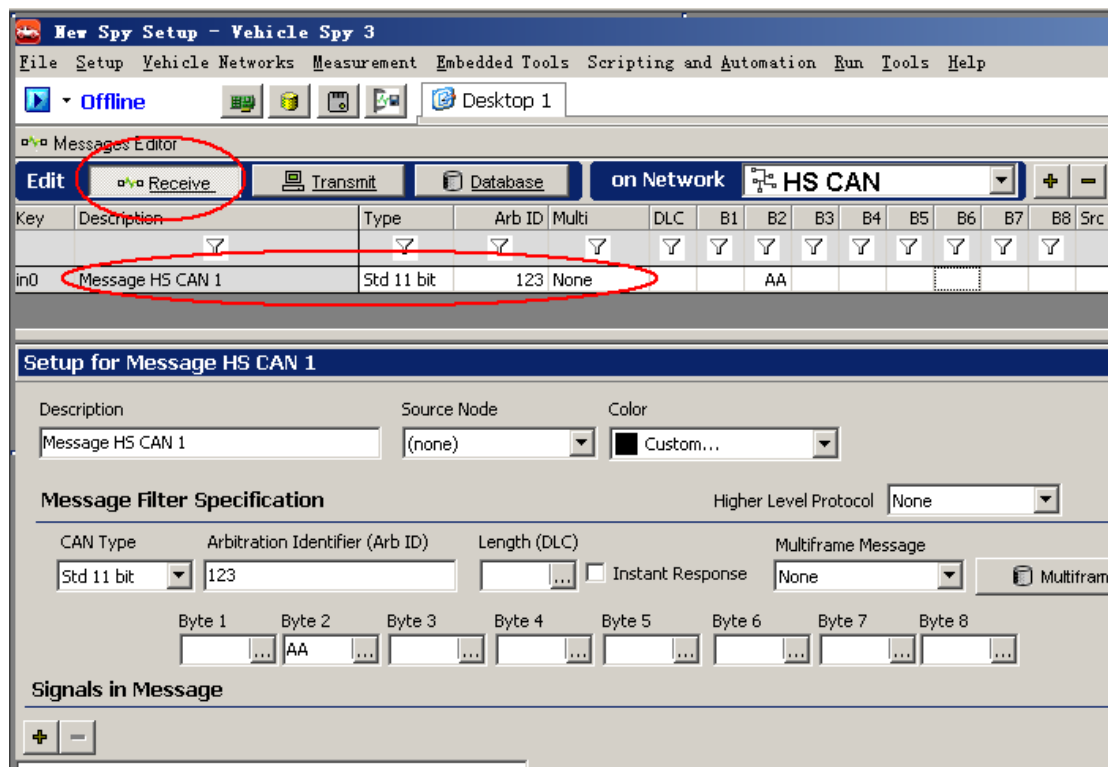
New Spy Setup - Vehicle Spy 3

File Setup Vehicle Networks Measurement Embedded Tools Scripting and Automation Run Tools Help

Offline

Desktop 1

Messages Editor

Edit Receive Transmit Database on Network HS CAN

| Key | Description | Type | Arb ID | Multi | DLC | B1 | B2 | B3 | B4 | B5 | B6 | B7 | B8 | Src |
|---|---|---|---|---|---|---|---|---|---|---|---|---|---|---|
| in0 | Message HS CAN 1 | Std 11 bit | 123 | None | | | AA | | | | | | | |

Setup for Message HS CAN 1

Description
Message HS CAN 1

Source Node
(none)

Color
Custom...

Message Filter Specification

Higher Level Protocol None

CAN Type
Std 11 bit

Arbitration Identifier (Arb ID)
123

Length (DLC)
...

Instant Response

Multiframe Message
None

Multifram

Byte 1 ... Byte 2 AA ... Byte 3 ... Byte 4 ... Byte 5 ... Byte 6 ... Byte 7 ... Byte 8 ...

Signals in Message

+ −